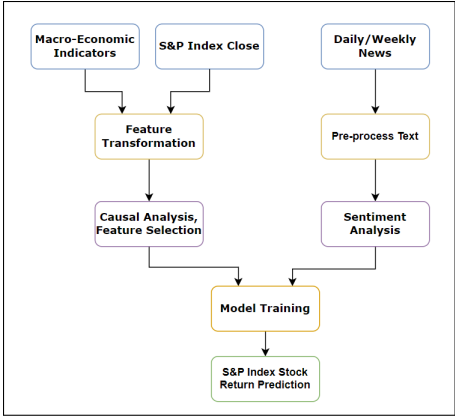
Macro-Economic Indicators

S&P Index Close

Daily/Weekly News

Feature Transformation

Pre-process Text

Causal Analysis, Feature Selection

Sentiment Analysis

Model Training

S&P Index Stock Return Prediction